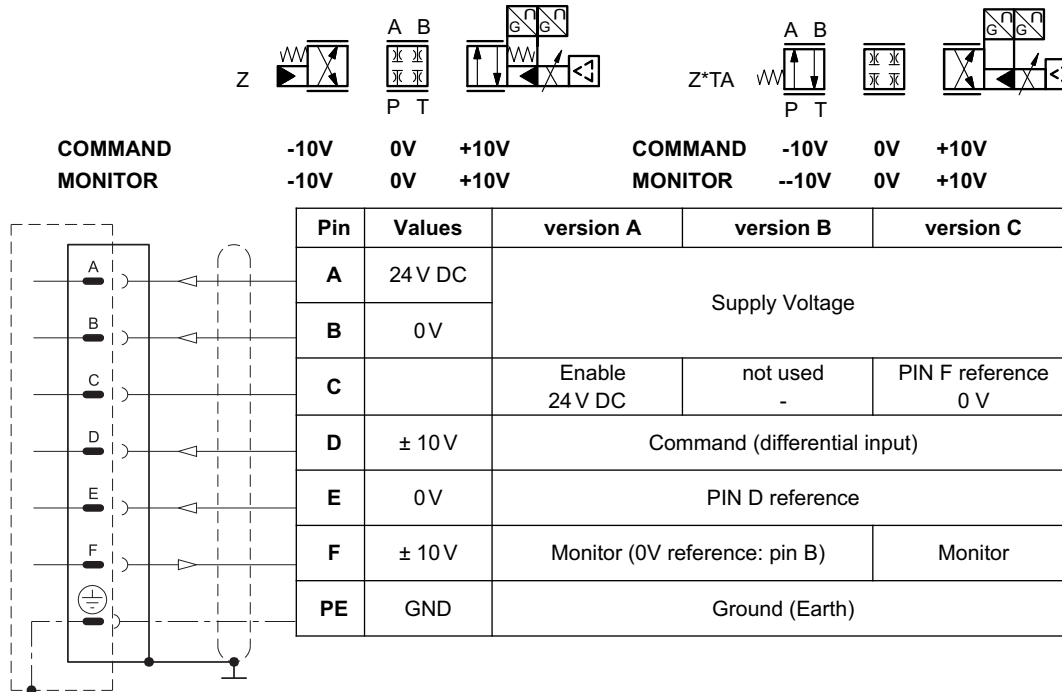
Z

A B

P T

G G

Z*TA

A B

P T

G G

COMMAND -10V 0V +10V
MONITOR -10V 0V +10V

COMMAND -10V 0V +10V
MONITOR --10V 0V +10V

A
B
C
D
E
F

| Pin | Values | version A | version B | version C |
|---|---|---|---|---|
| A | 24 V DC | Supply Voltage | | |
| B | 0 V | | | |
| C | | Enable 24 V DC | not used - | PIN F reference 0 V |
| D | ± 10 V | Command (differential input) | | |
| E | 0 V | PIN D reference | | |
| F | ± 10 V | Monitor (0V reference: pin B) | | Monitor |
| PE | GND | Ground (Earth) | | |